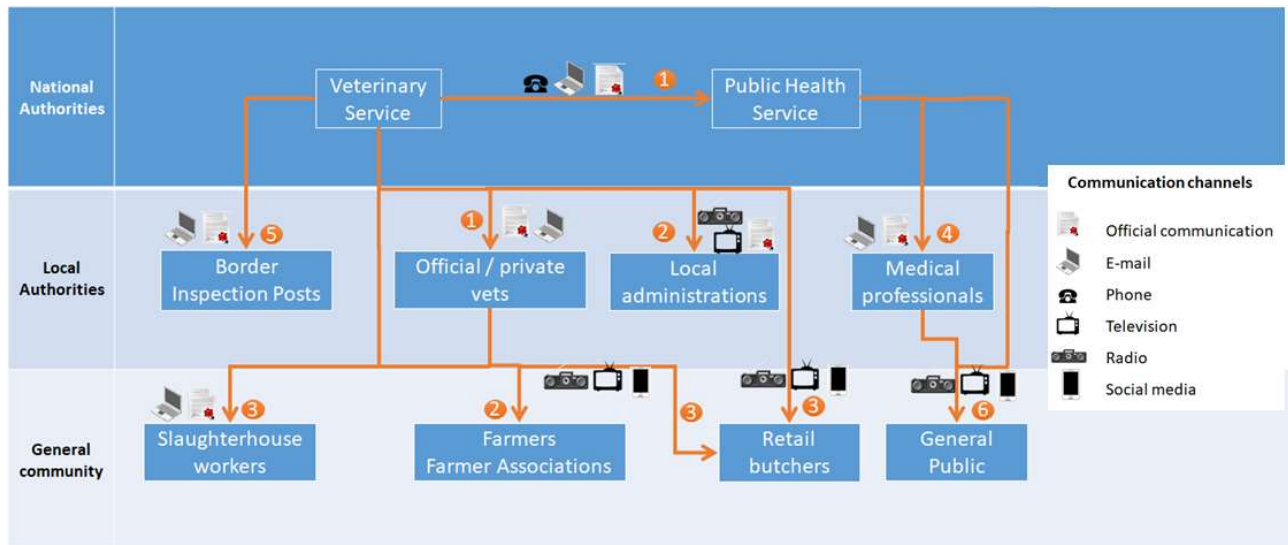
National Authorities

Veterinary Service

1

Public Health Service

Local Authorities

5

Border Inspection Posts

1

Official / private vets

2

Local administrations

4

Medical professionals

General community

3

Slaughterhouse workers

2

Farmers Farmer Associations

3

3

Retail butchers

6

General Public

Communication channels

Official communication

E-mail

Phone

Television

Radio

Social media